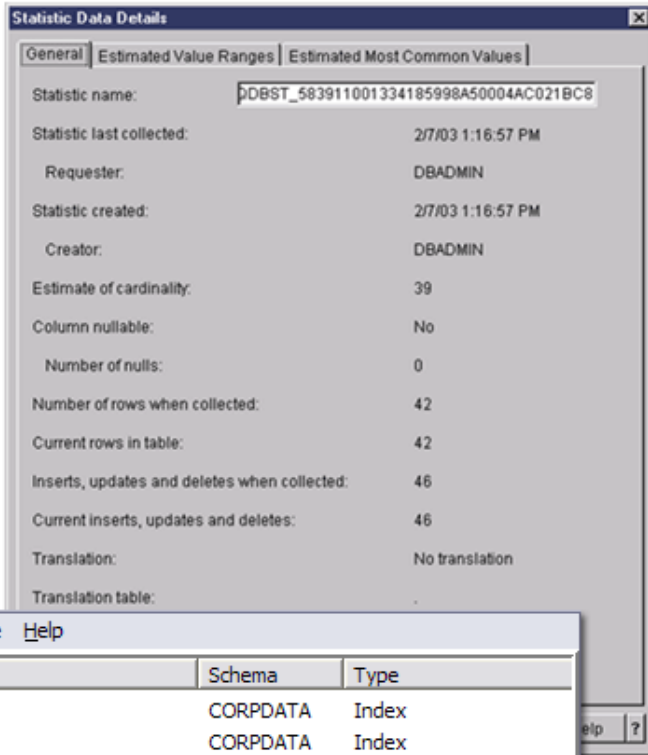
Statistic Data Details

General | Estimated Value Ranges | Estimated Most Common Values

Statistic name: 0DBST_583911001334185998A50004AC021BC8

Statistic last collected: 2/7/03 1:16:57 PM

Requester: DBADMIN

Statistic created: 2/7/03 1:16:57 PM

Creator: DBADMIN

Estimate of cardinality: 39

Column nullable: No

Number of nulls: 0

Number of rows when collected: 42

Current rows in table: 42

Inserts, updates and deletes when collected: 46

Current inserts, updates and deletes: 46

Translation: No translation

Translation table: .

e Help

| Schema | Type |
|---|---|
| CORPDATA | Index |
| CORPDATA | Index |

elp ?